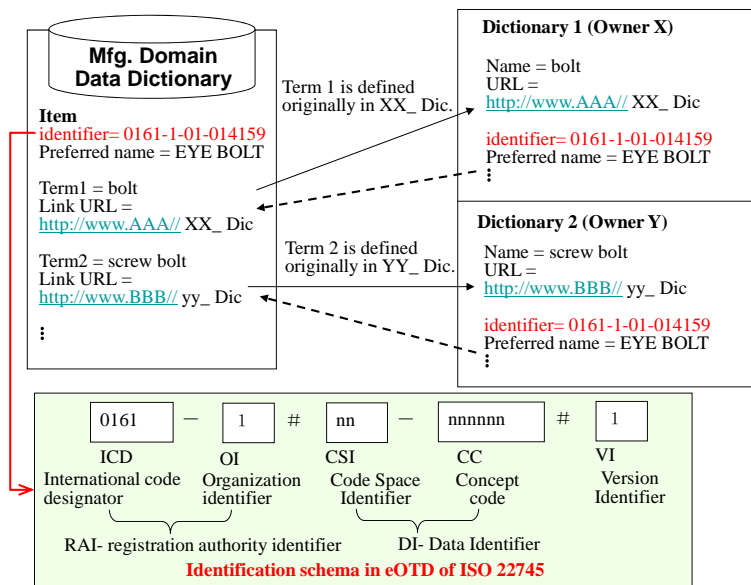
Mfg. Domain Data Dictionary

Item
identifier= 0161-1-01-014159
Preferred name = EYE BOLT

Term1 = bolt
Link URL =
http://www.AAA// XX_ Dic

Term2 = screw bolt
Link URL =
http://www.BBB// yy_ Dic

⋮

Term 1 is defined originally in XX_ Dic.

Term 2 is defined originally in YY_ Dic.

Dictionary 1 (Owner X)

Name = bolt
URL =
http://www.AAA// XX_ Dic

identifier= 0161-1-01-014159
Preferred name = EYE BOLT
⋮

Dictionary 2 (Owner Y)

Name = screw bolt
URL =
http://www.BBB// yy_ Dic

identifier= 0161-1-01-014159
Preferred name = EYE BOLT

| 0161 | — | 1 | # | nn | — | nnnnnn | # | 1 |
|---|---|---|---|---|---|---|---|---|

ICD
International code designator

OI
Organization identifier

CSI
Code Space Identifier

CC
Concept code

VI
Version Identifier

RAI- registration authority identifier

DI- Data Identifier

Identification schema in eOTD of ISO 22745